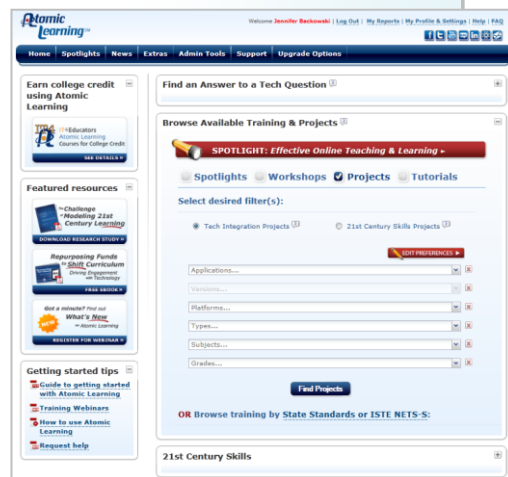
Atomic Learning

Welcome Jennifer Backowski | Log Out | My Reports | My Profile & Settings | Help | FAQ

Home | Spotlights | News | Extras | Admin Tools | Support | Upgrade Options

Earn college credit using Atomic Learning

IT4Educators
Atomic Learning
Courses for College Credit
SEE DETAILS ▸

Featured resources

The Challenge of Modeling 21st Century Learning
DOWNLOAD RESEARCH STUDY ▸

Repurposing Funds to Shift Curriculum
Driving Engagement with Technology
FREE EBOOK ▸

Got a minute? Find out What's New at Atomic Learning
NEW
REGISTER FOR WEBINAR ▸

Getting started tips

Guide to getting started with Atomic Learning

Training Webinars

How to use Atomic Learning

Request help

Find an Answer to a Tech Question

Browse Available Training & Projects

SPOTLIGHT: Effective Online Teaching & Learning ▸

Spotlights | Workshops | Projects | Tutorials

Select desired filter(s):

Tech Integration Projects | 21st Century Skills Projects

EDIT PREFERENCES ▸

Applications...

Versions...

Platforms...

Types...

Subjects...

Grades...

Find Projects

OR Browse training by State Standards or ISTE NETS-S:

21st Century Skills